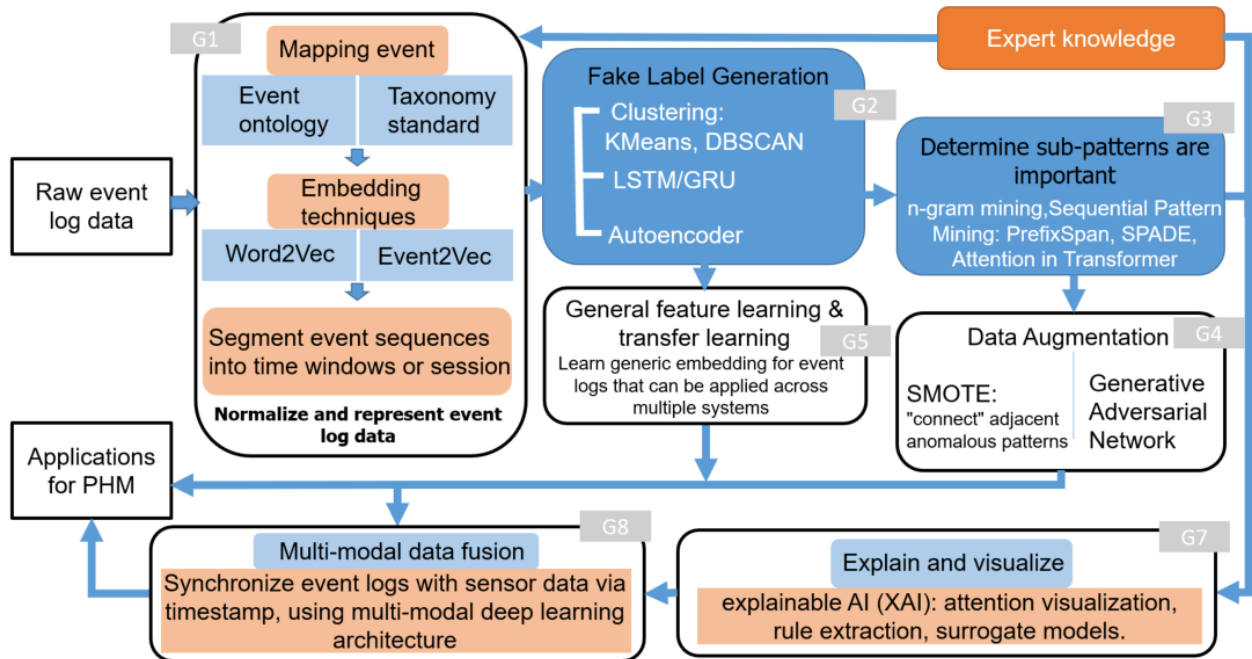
Expert knowledge

G1

Mapping event

Event ontology

Taxonomy standard

Embedding techniques

Word2Vec

Event2Vec

Segment event sequences into time windows or session

Normalize and represent event log data

Raw event log data

Fake Label Generation

G2

Clustering: KMeans, DBSCAN

LSTM/GRU

Autoencoder

G3

Determine sub-patterns are important

n-gram mining,Sequential Pattern Mining: PrefixSpan, SPADE, Attention in Transformer

General feature learning & transfer learning

G5

Learn generic embedding for event logs that can be applied across multiple systems

Data Augmentation

G4

SMOTE: "connect" adjacent anomalous patterns

Generative Adversarial Network

Applications for PHM

G8

Multi-modal data fusion

Synchronize event logs with sensor data via timestamp, using multi-modal deep learning architecture

G7

Explain and visualize

explainable AI (XAI): attention visualization, rule extraction, surrogate models.